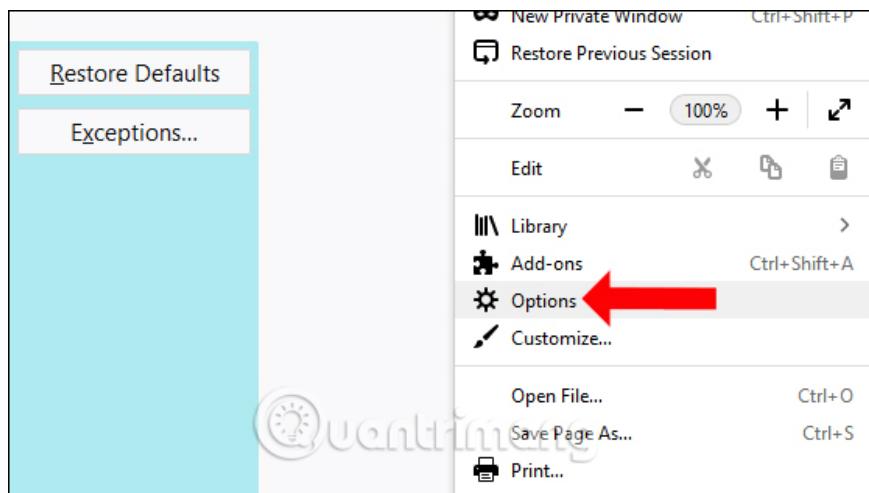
Restore Defaults

Exceptions...

New Private Window Ctrl+Shift+P

Restore Previous Session

Zoom − 100% +

Edit

Library >

Add-ons Ctrl+Shift+A

Options

Customize...

Open File... Ctrl+O

Save Page As... Ctrl+S

Print...

uantrimang